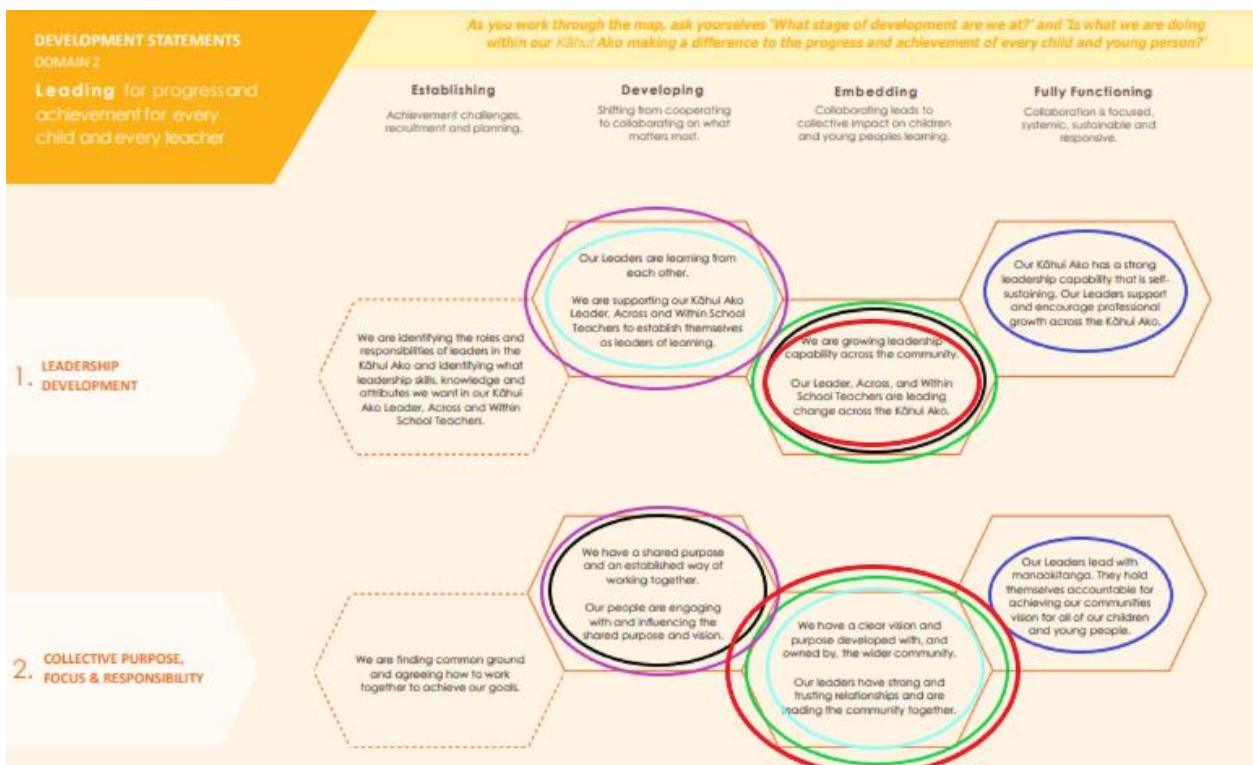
DEVELOPMENT STATEMENTS
DOMAIN 2

Leading for progress and achievement for every child and every teacher

As you work through the map, ask yourselves 'What stage of development are we at?' and 'Is what we are doing within our Kāhui Ako making a difference to the progress and achievement of every child and young person?'

Establishing
Achievement challenges, recruitment and planning.

Developing
Shifting from cooperating to collaborating on what matters most.

Embedding
Collaborating leads to collective impact on children and young peoples learning.

Fully Functioning
Collaboration is focused, systemic, sustainable and responsive.

1. LEADERSHIP DEVELOPMENT

We are identifying the roles and responsibilities of leaders in the Kāhui Ako and identifying what leadership skills, knowledge and attributes we want in our Kāhui Ako Leader, Across and Within School Teachers.

Our Leaders are learning from each other.

We are supporting our Kāhui Ako Leader, Across and Within School Teachers to establish themselves as leaders of learning.

We are growing leadership capability across the community.

Our Leader, Across, and Within School Teachers are leading change across the Kāhui Ako.

Our Kāhui Ako has a strong leadership capability that is self-sustaining. Our Leaders support and encourage professional growth across the Kāhui Ako.

2. COLLECTIVE PURPOSE, FOCUS & RESPONSIBILITY

We are finding common ground and agreeing how to work together to achieve our goals.

We have a shared purpose and an established way of working together.

Our people are engaging with and influencing the shared purpose and vision.

We have a clear vision and purpose developed with, and owned by, the wider community.

Our leaders have strong and trusting relationships and are leading the community together.

Our Leaders lead with manaakitanga. They hold themselves accountable for achieving our communities vision for all of our children and young people.